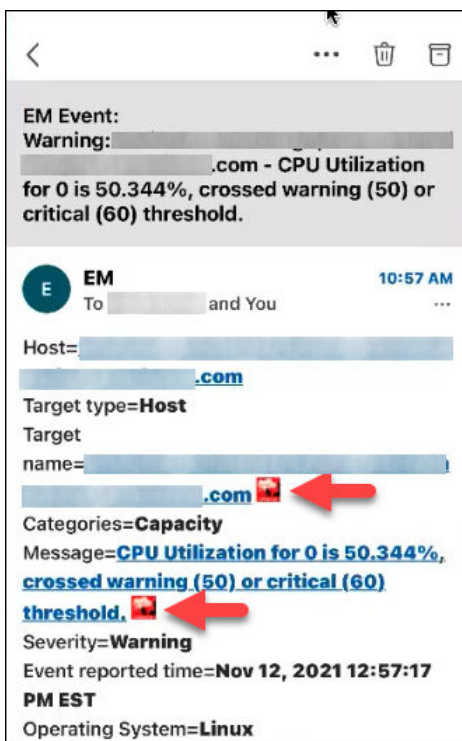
EM Event: Warning: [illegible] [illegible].com - CPU Utilization for 0 is 50.344%, crossed warning (50) or critical (60) threshold.

E

EM
To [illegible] and You

10:57 AM

Host=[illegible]
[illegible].com
Target type=Host
Target name=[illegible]
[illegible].com
Categories=Capacity
Message=CPU Utilization for 0 is 50.344%, crossed warning (50) or critical (60) threshold.
Severity=Warning
Event reported time=Nov 12, 2021 12:57:17 PM EST
Operating System=Linux